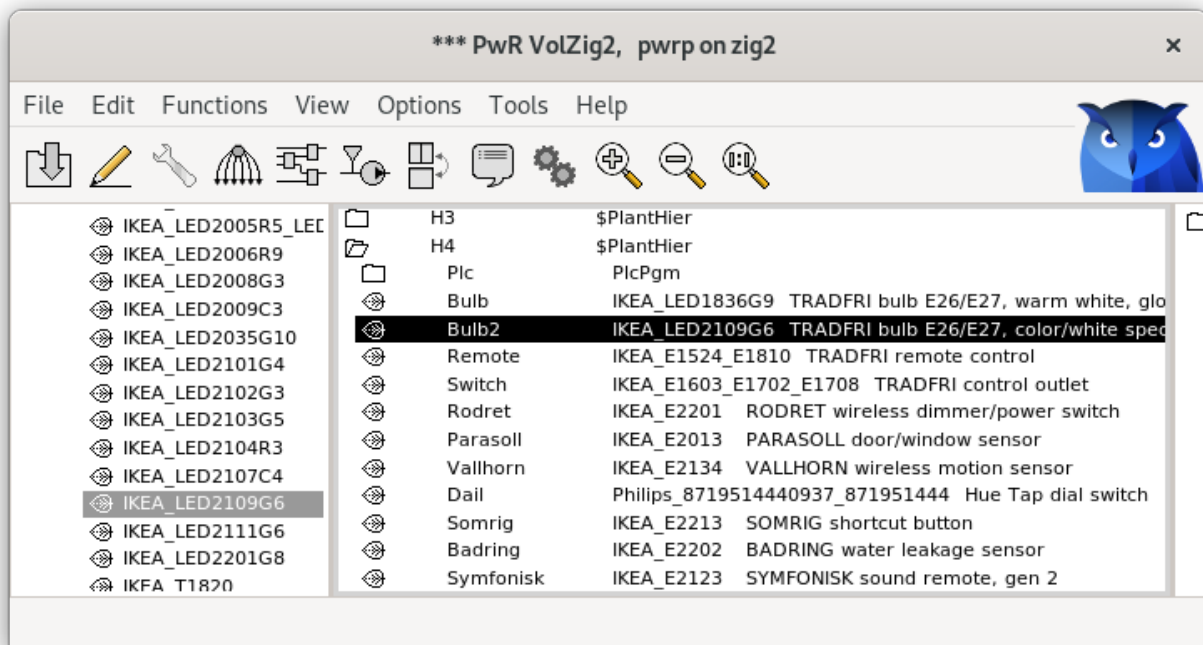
*** PwR VolZig2,   pwrp on zig2

×

File   Edit   Functions   View   Options   Tools   Help

IKEA_LED2005R5_LED
IKEA_LED2006R9
IKEA_LED2008G3
IKEA_LED2009C3
IKEA_LED2035G10
IKEA_LED2101G4
IKEA_LED2102G3
IKEA_LED2103G5
IKEA_LED2104R3
IKEA_LED2107C4
IKEA_LED2109G6
IKEA_LED2111G6
IKEA_LED2201G8
IKEA_T1820

| | | |
|---|---|---|
| H3 | $PlantHier | |
| H4 | $PlantHier | |
| Plc | PlcPgm | |
| Bulb | IKEA_LED1836G9 | TRADFRI bulb E26/E27, warm white, glo |
| Bulb2 | IKEA_LED2109G6 | TRADFRI bulb E26/E27, color/white spec |
| Remote | IKEA_E1524_E1810 | TRADFRI remote control |
| Switch | IKEA_E1603_E1702_E1708 | TRADFRI control outlet |
| Rodret | IKEA_E2201 | RODRET wireless dimmer/power switch |
| Parasoll | IKEA_E2013 | PARASOLL door/window sensor |
| Vallhorn | IKEA_E2134 | VALLHORN wireless motion sensor |
| Dail | Philips_8719514440937_871951444 | Hue Tap dial switch |
| Somrig | IKEA_E2213 | SOMRIG shortcut button |
| Badring | IKEA_E2202 | BADRING water leakage sensor |
| Symfonisk | IKEA_E2123 | SYMFONISK sound remote, gen 2 |